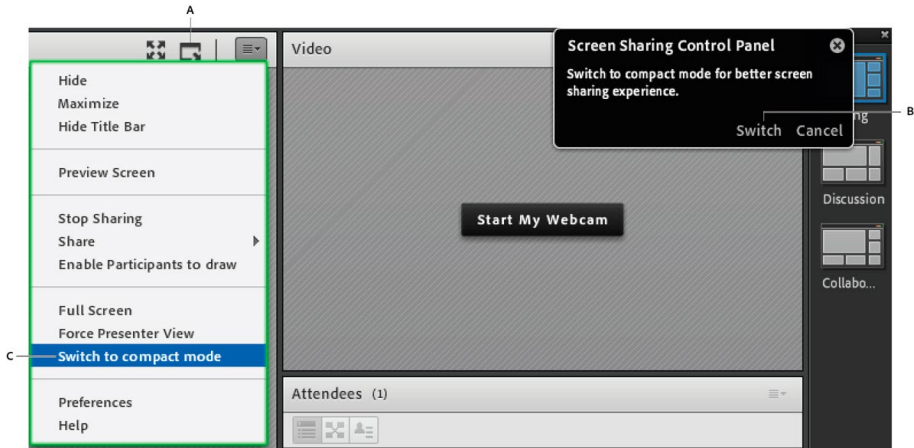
A

Hide
Maximize
Hide Title Bar

Preview Screen

Stop Sharing
Share
Enable Participants to draw

Full Screen
Force Presenter View
Switch to compact mode

Preferences
Help

C

Video

Start My Webcam

Attendees (1)

Screen Sharing Control Panel

Switch to compact mode for better screen sharing experience.

Switch Cancel

B

ng

Discussion

Collabo...